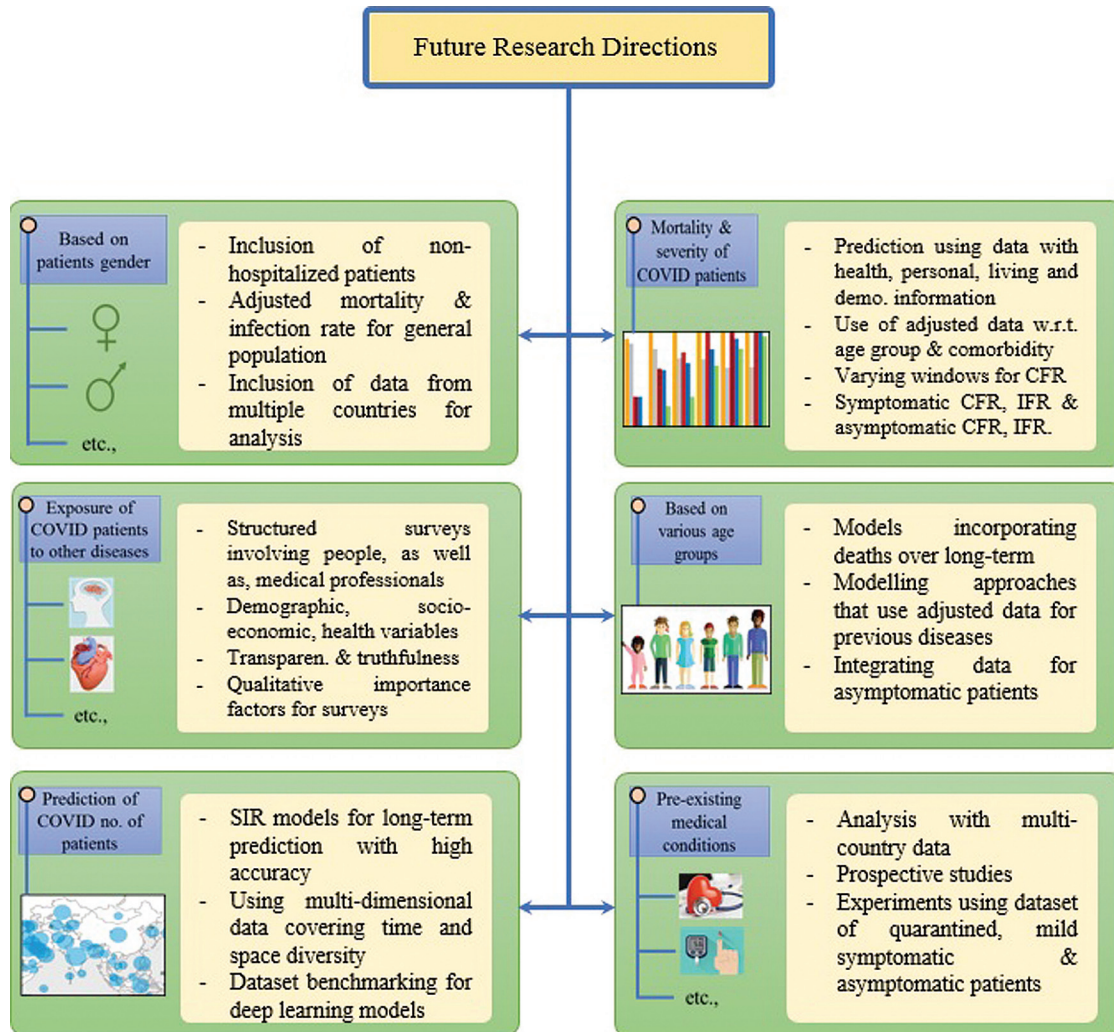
Future Research Directions

Based on patients gender

etc.,

- Inclusion of non-hospitalized patients
- Adjusted mortality & infection rate for general population
- Inclusion of data from multiple countries for analysis

Mortality & severity of COVID patients

- Prediction using data with health, personal, living and demo. information
- Use of adjusted data w.r.t. age group & comorbidity
- Varying windows for CFR
- Symptomatic CFR, IFR & asymptomatic CFR, IFR.

Exposure of COVID patients to other diseases

etc.,

- Structured surveys involving people, as well as, medical professionals
- Demographic, socio-economic, health variables
- Transparen. & truthfulness
- Qualitative importance factors for surveys

Based on various age groups

- Models incorporating deaths over long-term
- Modelling approaches that use adjusted data for previous diseases
- Integrating data for asymptomatic patients

Prediction of COVID no. of patients

- SIR models for long-term prediction with high accuracy
- Using multi-dimensional data covering time and space diversity
- Dataset benchmarking for deep learning models

Pre-existing medical conditions

etc.,

- Analysis with multi-country data
- Prospective studies
- Experiments using dataset of quarantined, mild symptomatic & asymptomatic patients